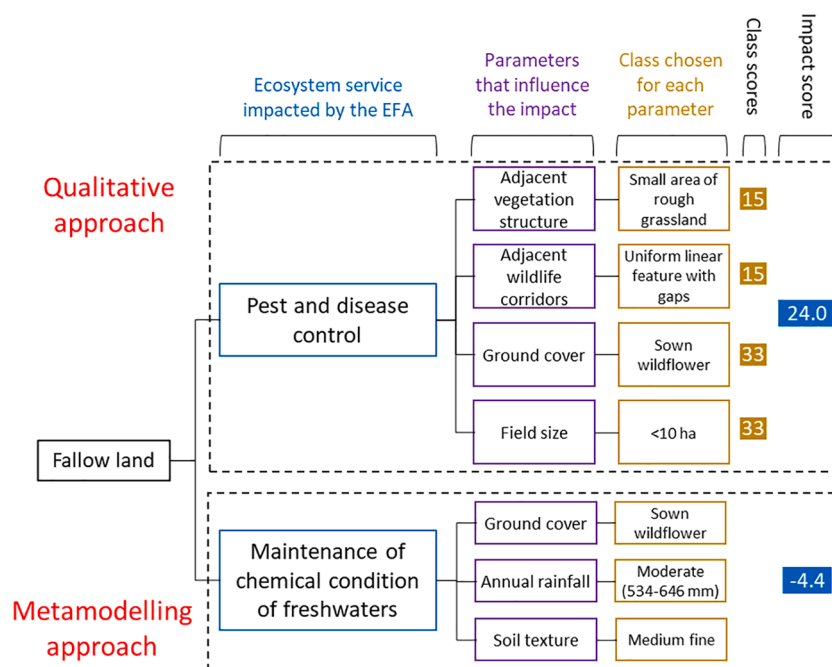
Ecosystem service impacted by the EFA

Parameters that influence the impact

Class chosen for each parameter

Class scores

Impact score

Qualitative approach

Adjacent vegetation structure

Small area of rough grassland

15

Adjacent wildlife corridors

Uniform linear feature with gaps

15

Pest and disease control

24.0

Ground cover

Sown wildflower

33

Field size

<10 ha

33

Fallow land

Ground cover

Sown wildflower

Maintenance of chemical condition of freshwaters

Annual rainfall

Moderate (534-646 mm)

-4.4

Metamodelling approach

Soil texture

Medium fine